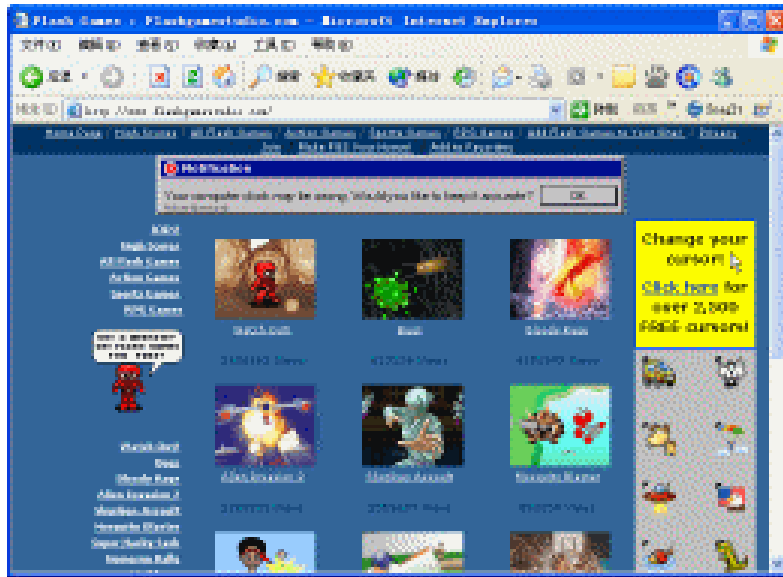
Flash Games :: Flashgamesforfun.com - Microsoft Internet Explorer

文件(F) 编辑(E) 查看(V) 收藏(A) 工具(T) 帮助(H)

后退 搜索 收藏夹 媒体

地址(D) http://www.flashgamesforfun.com/ 转到 链接 Google

Notification

Your computer clock may be wrong. Would you like to keep it accurate? OK

Change your cursor!

Click here for over 2,500 FREE cursors!

Home
Flash Games
All Flash Games
Action Games
Sports Games
RPG Games

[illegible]

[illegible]
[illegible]
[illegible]
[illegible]
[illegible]
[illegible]
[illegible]
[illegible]

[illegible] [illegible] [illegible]

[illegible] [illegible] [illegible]